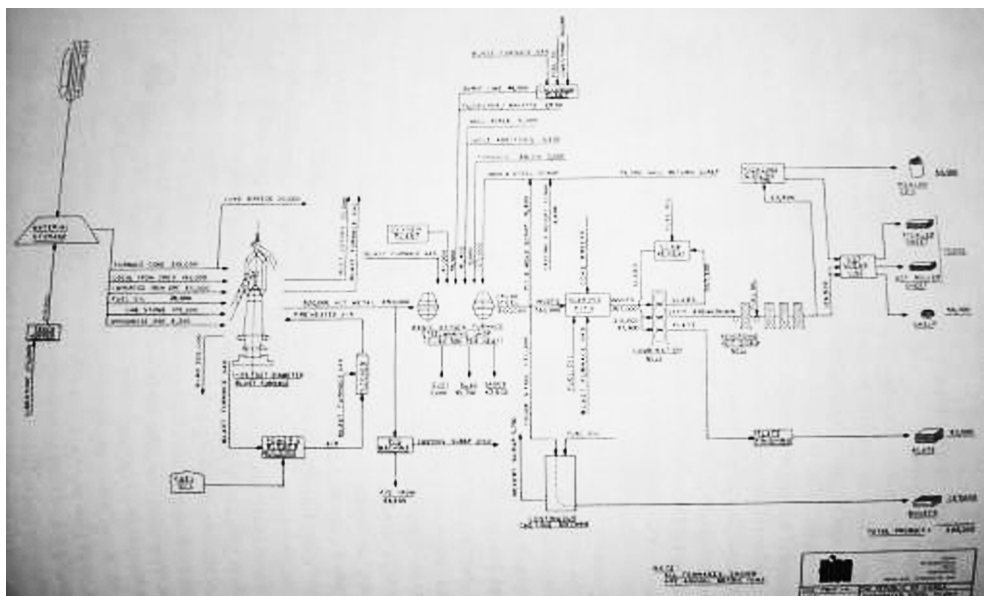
BLAST FURNACE GAS

FURNACE COKE 250,000
LOCAL IRON ORES 140,000
IMPORTED IRON ORE 611,000
FUEL OIL 28,000
LIME STONE 175,000
MANGANESE ORE 8,360

LUMP BYPRODUCT 20,000

BLAST FURNACE GAS

PREHEATED AIR

BLAST FURNACE

BASIC OXYGEN FURNACE

PIG IRON

CONTINUOUS CASTING MACHINE

SLAB REHEAT

PLATE

SLABS

COILS

BILLETS

PLATE 45,000

TOTAL PRODUCT 440,000

NOTE: ALL TONNAGES SHOWN ARE ANNUAL METRIC TONS

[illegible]